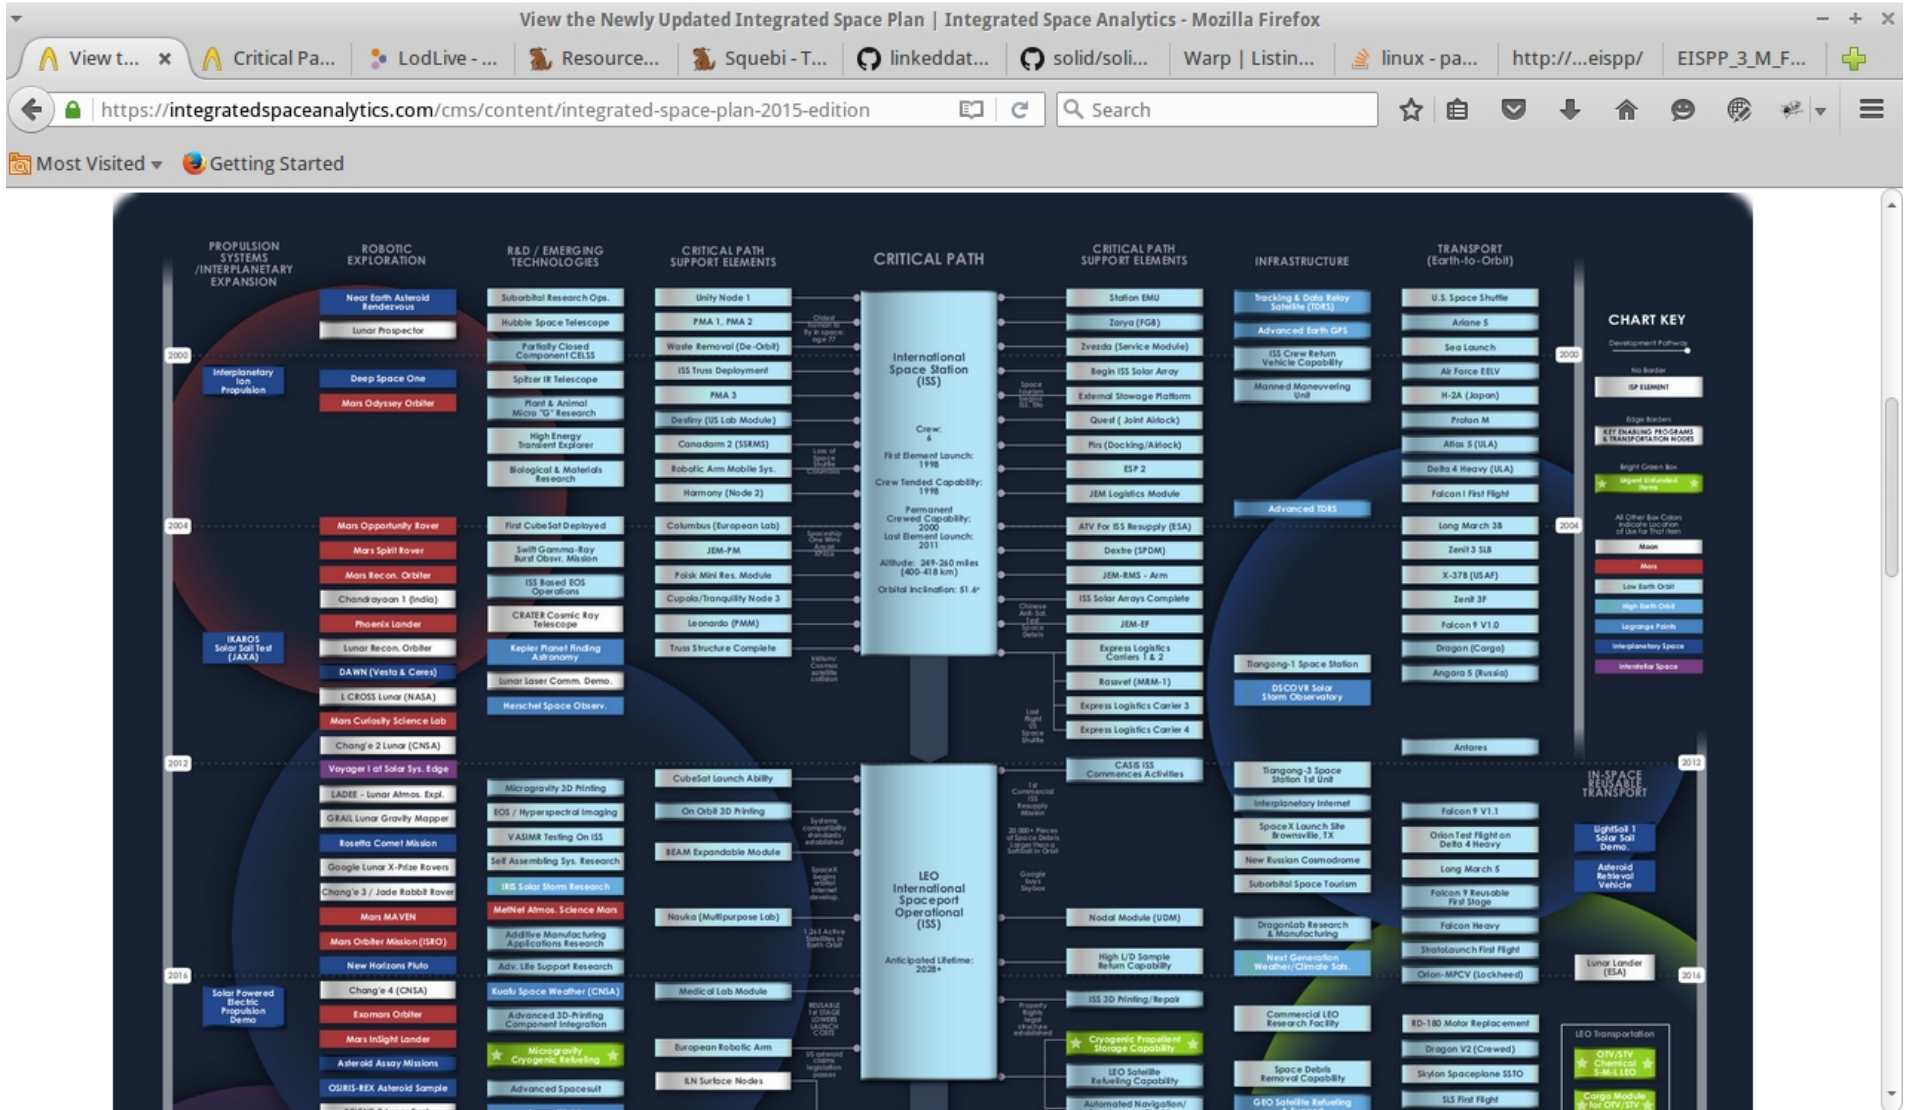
View the Newly Updated Integrated Space Plan | Integrated Space Analytics - Mozilla Firefox

View t... ×
Critical Pa...
LodLive - ...
Resource...
Squebi - T...
linkeddat...
solid/soli...
Warp | Listin...
linux - pa...
http://...eispp/
EISPP_3_M_F...

https://integratedspaceanalytics.com/cms/content/integrated-space-plan-2015-edition

Search

Most Visited
Getting Started

PROPULSION SYSTEMS /INTERPLANETARY EXPANSION

ROBOTIC EXPLORATION

R&D / EMERGING TECHNOLOGIES

CRITICAL PATH SUPPORT ELEMENTS

CRITICAL PATH

CRITICAL PATH SUPPORT ELEMENTS

INFRASTRUCTURE

TRANSPORT (Earth-to-Orbit)

2000

Interplanetary Ion Propulsion

Near Earth Asteroid Rendezvous
Lunar Prospector
Deep Space One
Mars Odyssey Orbiter

Suborbital Research Ops.
Hubble Space Telescope
Partially Closed Component CELSS
Spitzer IR Telescope
Plant & Animal Micro "G" Research
High Energy Transient Explorer
Biological & Materials Research

Unity Node 1
PMA 1, PMA 2
Waste Removal (De-Orbit)
ISS Truss Deployment
PMA 3
Destiny (US Lab Module)
Canadarm 2 (SSRMS)
Robotic Arm Mobile Sys.
Harmony (Node 2)

International Space Station (ISS)

Crew: 6
First Element Launch: 1998
Crew Tended Capability: 1998
Permanent Crewed Capability: 2000
Last Element Launch: 2011
Altitude: 249-260 miles (400-418 km)
Orbital Inclination: 51.6°

Station EMU
Zarya (FGB)
Zvezda (Service Module)
Begin ISS Solar Array
External Stowage Platform
Quest ( Joint Airlock)
Pirs (Docking/Airlock)
ESP 2
JEM Logistics Module

Tracking & Data Relay Satellite (TDRS)
Advanced Earth GPS
ISS Crew Return Vehicle Capability
Manned Maneuvering Unit

U.S. Space Shuttle
Ariane 5
Sea Launch
Air Force EELV
H-2A (Japan)
Proton M
Atlas 5 (ULA)
Delta 4 Heavy (ULA)
Falcon I First Flight

CHART KEY
Development Pathway
No Border
ISP ELEMENT
Edge Borders
KEY ENABLING PROGRAMS & TRANSPORTATION NODES
Bright Green Box
Urgent Unfunded Items
All Other Box Colors indicate location of Use for That Item
Moon
Mars
Low Earth Orbit
High Earth Orbit
Lagrange Points
Interplanetary Space
Interstellar Space

2004

IKAROS Solar Sail Test (JAXA)

Mars Opportunity Rover
Mars Spirit Rover
Mars Recon. Orbiter
Chandrayaan 1 (India)
Phoenix Lander
Lunar Recon. Orbiter
DAWN (Vesta & Ceres)
LCROSS Lunar (NASA)
Mars Curiosity Science Lab
Chang'e 2 Lunar (CNSA)
Voyager I at Solar Sys. Edge

First CubeSat Deployed
Swift Gamma-Ray Burst Obsvr. Mission
ISS Based EOS Operations
CRATER Cosmic Ray Telescope
Kepler Planet Finding Astronomy
Lunar Laser Comm. Demo.
Herschel Space Observ.

Columbus (European Lab)
JEM-PM
Polish Mini Res. Module
Cupola/Tranquility Node 3
Leonardo (PMM)
Truss Structure Complete

ATV For ISS Resupply (ESA)
Dextre (SPDM)
JEM-RMS - Arm
ISS Solar Arrays Complete
JEM-EF
Express Logistics Carriers 1 & 2
Rassvet (MRM-1)
Express Logistics Carrier 3
Express Logistics Carrier 4

Advanced TDRS
Tiangong-1 Space Station
DSCOVR Solar Storm Observatory

Long March 3B
Zenit 3 SLB
X-37B (USAF)
Zenit 3F
Falcon 9 V1.0
Dragon (Cargo)
Angara 5 (Russia)
Antares

2012

LADEE - Lunar Atmos. Expl.
GRAIL Lunar Gravity Mapper
Rosetta Comet Mission
Google Lunar X-Prize Rovers
Chang'e 3 / Jade Rabbit Rover
Mars MAVEN
Mars Orbiter Mission (ISRO)
New Horizons Pluto
Chang'e 4 (CNSA)
Exomars Orbiter
Mars InSight Lander
Asteroid Assay Missions
OSIRIS-REX Asteroid Sample

Microgravity 3D Printing
EOS / Hyperspectral Imaging
VASIMR Testing On ISS
Self Assembling Sys. Research
IRIS Solar Storm Research
MetNet Atmos. Science Mars
Additive Manufacturing Applications Research
Adv. Life Support Research
Kuafu Space Weather (CNSA)
Advanced 3D-Printing Component Integration
Microgravity Cryogenic Refueling
Advanced Spacesuit

CubeSat Launch Ability
On Orbit 3D Printing
BEAM Expandable Module
Nauka (Multipurpose Lab)
Medical Lab Module
European Robotic Arm
ILN Surface Nodes

LEO International Spaceport Operational (ISS)
Anticipated Lifetime: 2028+

CASIS ISS Commences Activities
Nodal Module (UDM)
High L/D Sample Return Capability
ISS 3D Printing/Repair
Cryogenic Propellant Storage Capability
LEO Satellite Refueling Capability
Automated Navigation/

Tiangong-3 Space Station 1st Unit
Interplanetary Internet
SpaceX Launch Site Brownsville, TX
New Russian Cosmodrome
Suborbital Space Tourism
DragonLab Research & Manufacturing
Next Generation Weather/Climate Sats.
Commercial LEO Research Facility
Space Debris Removal Capability
GEO Satellite Refueling

Falcon 9 V1.1
Orion Test Flight on Delta 4 Heavy
Long March 5
Falcon 9 Reusable First Stage
Falcon Heavy
StratoLaunch First Flight
Orion-MPCV (Lockheed)
RD-180 Motor Replacement
Dragon V2 (Crewed)
Skylon Spaceplane SSTO
SLS First Flight

IN-SPACE REUSABLE TRANSPORT
LightSail 1 Solar Sail Demo.
Asteroid Retrieval Vehicle
Lunar Lander (ESA)
LEO Transportation
OTV/STV Chemical S-M-L LEO
Cargo Module for OTV/STV

2016

Solar Powered Electric Propulsion Demo